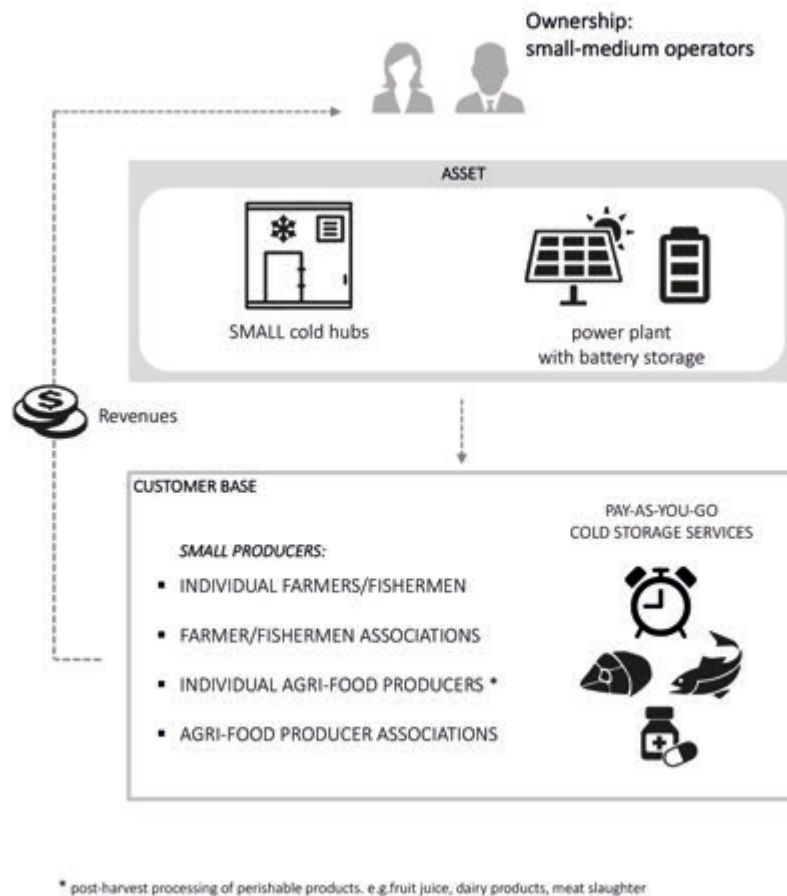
Ownership:
small-medium operators

ASSET

SMALL cold hubs

power plant
with battery storage

Revenues

CUSTOMER BASE

SMALL PRODUCERS:

- INDIVIDUAL FARMERS/FISHERMEN
- FARMER/FISHERMEN ASSOCIATIONS
- INDIVIDUAL AGRI-FOOD PRODUCERS *
- AGRI-FOOD PRODUCER ASSOCIATIONS

PAY-AS-YOU-GO
COLD STORAGE SERVICES

* post-harvest processing of perishable products. e.g.fruit juice, dairy products, meat slaughter